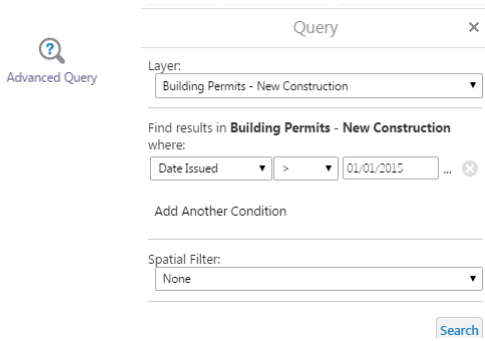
Advanced Query

Query ×

Layer:
Building Permits - New Construction ▼

Find results in **Building Permits** - **New Construction** where:
Date Issued ▼ > ▼ 01/01/2015 ...

Add Another Condition

Spatial Filter:
None ▼

Search